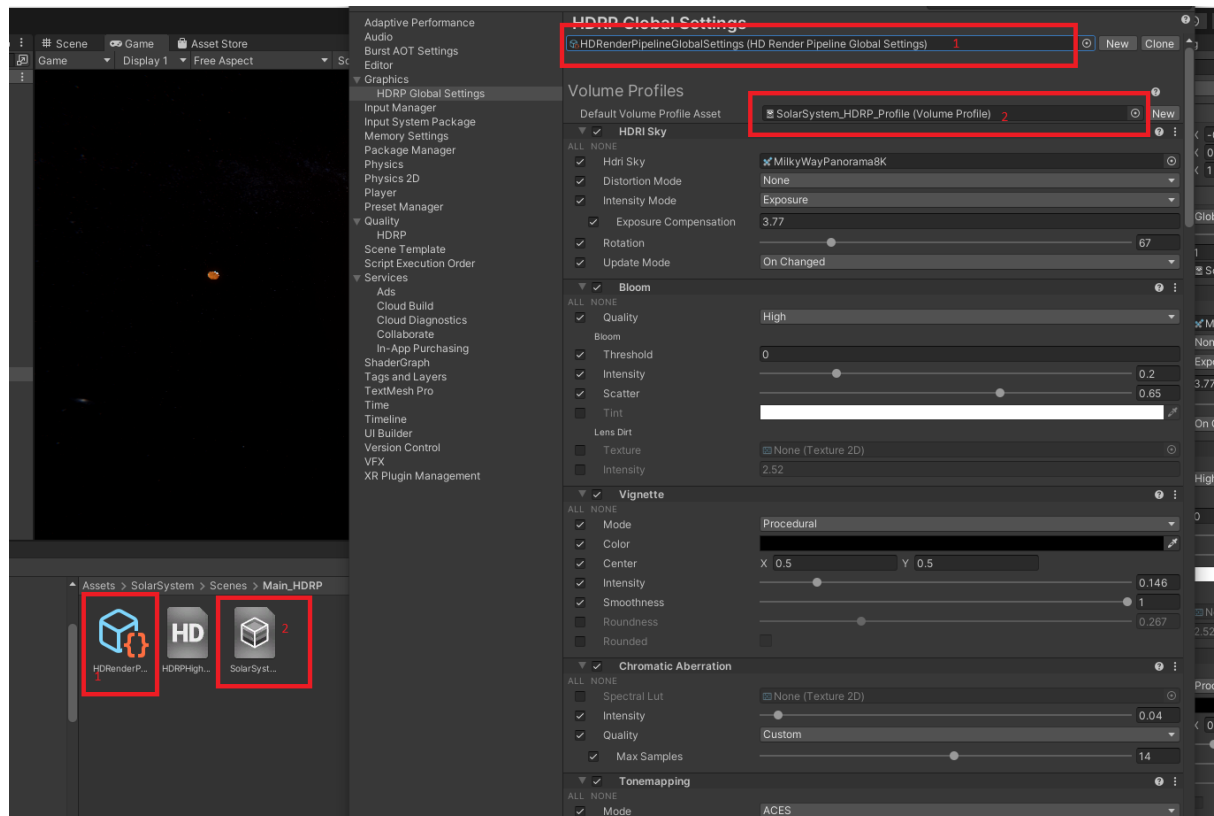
Scene Game Asset Store
Game Display 1 Free Aspect

Assets > SolarSystem > Scenes > Main_HDRP
HDRenderP... 1
HDRPHigh...
SolarSyst... 2

Adaptive Performance
Audio
Burst AOT Settings
Editor
Graphics
HDRP Global Settings
Input Manager
Input System Package
Memory Settings
Package Manager
Physics
Physics 2D
Player
Preset Manager
Quality
HDRP
Scene Template
Script Execution Order
Services
Ads
Cloud Build
Cloud Diagnostics
Collaborate
In-App Purchasing
ShaderGraph
Tags and Layers
TextMesh Pro
Time
Timeline
UI Builder
Version Control
VFX
XR Plugin Management

HDRP Global Settings
HDRenderPipelineGlobalSettings (HD Render Pipeline Global Settings) 1 New Clone

Volume Profiles
Default Volume Profile Asset SolarSystem_HDRP_Profile (Volume Profile) 2 New

HDRI Sky
ALL NONE
Hdri Sky MilkyWayPanorama8K
Distortion Mode None
Intensity Mode Exposure
Exposure Compensation 3.77
Rotation 67
Update Mode On Changed

Bloom
ALL NONE
Quality High
Bloom
Threshold 0
Intensity 0.2
Scatter 0.65
Tint
Lens Dirt
Texture None (Texture 2D)
Intensity 2.52

Vignette
ALL NONE
Mode Procedural
Color
Center X 0.5 Y 0.5
Intensity 0.146
Smoothness 1
Roundness 0.267
Rounded

Chromatic Aberration
ALL NONE
Spectral Lut None (Texture 2D)
Intensity 0.04
Quality Custom
Max Samples 14

Tonemapping
ALL NONE
Mode ACES